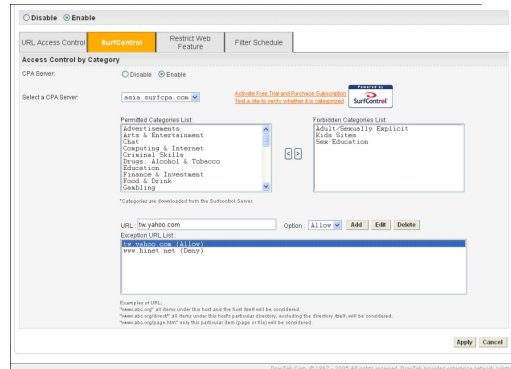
Disable Enable

URL Access Control | SurfControl | Restrict Web Feature | Filter Schedule

Access Control by Category

CPA Server: Disable Enable

Select a CPA Server: asia.surfcpa.com

Activate Free Trial and Purchase Subscription
Test a site to verify whether it is categorized

Powered by SurfControl

Permitted Categories List:
Advertisements
Arts & Entertainment
Chat
Computing & Internet
Criminal Skills
Drugs, Alcohol & Tobacco
Education
Finance & Investment
Food & Drink
Gambling

Forbidden Categories List:
Adult/Sexually Explicit
Kids Sites
Sex Education

< >

*Categories are downloaded from the Surfcontrol Server.

URL : tw.yahoo.com Option : Allow Add Edit Delete

Exception URL List :
tw.yahoo.com (Allow)
www.hinet.net (Deny)

Examples of URL:
"www.abc.org" all items under this host and the host itself will be considered.
"www.abc.org/dir/dir" all items under this host's particular directory, excluding the directory itself, will be considered.
"www.abc.org/page.html" only this particular item (page or file) will be considered.

Apply Cancel

DrayTek Corp. © 1997 - 2005 All rights reserved. DrayTek provides enterprise network soluti